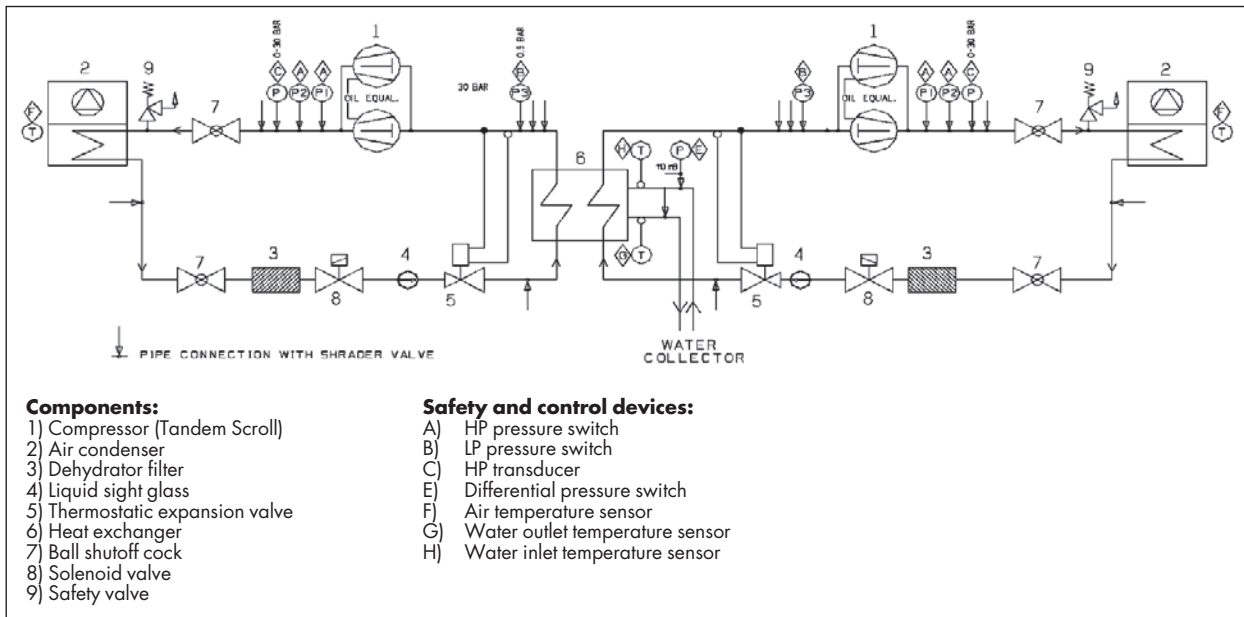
2 9 7 0-30 BAR C A A P P2 P1 1 OIL EQUAL. 0.5 BAR B P3 30 BAR

6 H T P E 10 mB G T

1 B P3 OIL EQUAL. A A C P1 P2 P 0-30 BAR 7 9 2

F T

F T

7 3 8 4 5

4 3 5 8 7

PIPE CONNECTION WITH SHRADER VALVE

WATER COLLECTOR

**Components:**
1) Compressor (Tandem Scroll)
2) Air condenser
3) Dehydrator filter
4) Liquid sight glass
5) Thermostatic expansion valve
6) Heat exchanger
7) Ball shutoff cock
8) Solenoid valve
9) Safety valve

**Safety and control devices:**
A) HP pressure switch
B) LP pressure switch
C) HP transducer
E) Differential pressure switch
F) Air temperature sensor
G) Water outlet temperature sensor
H) Water inlet temperature sensor